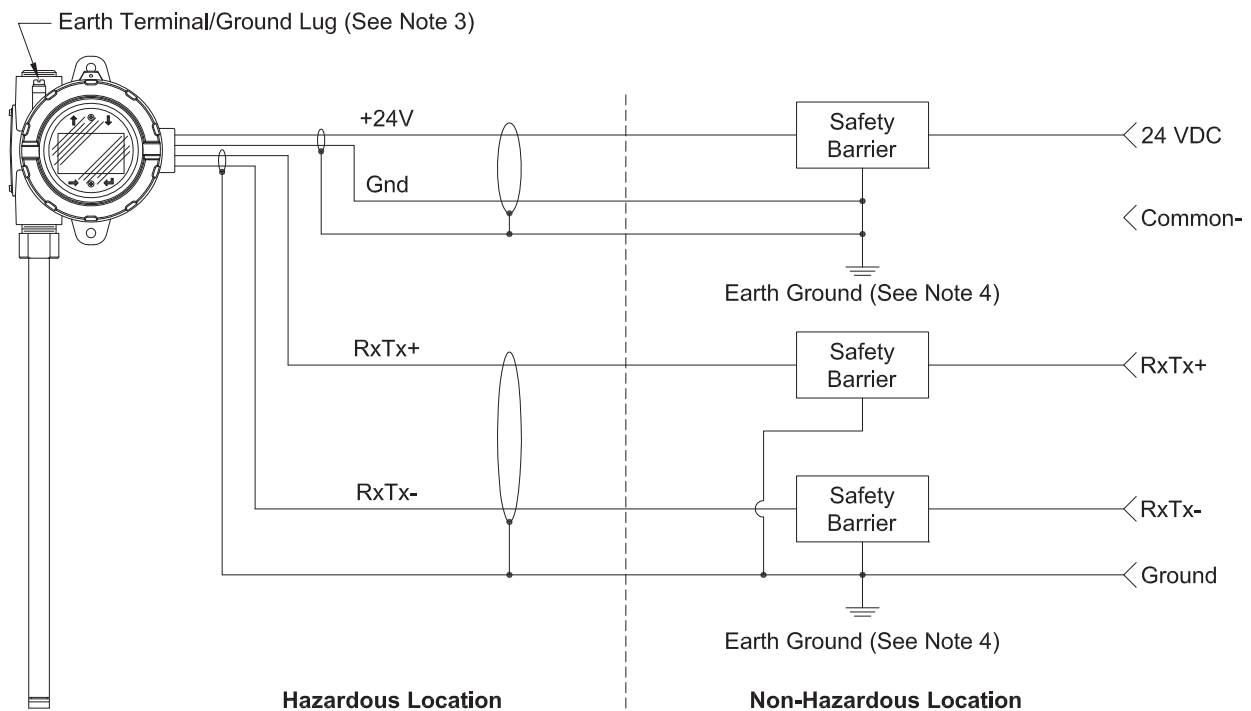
Earth Terminal/Ground Lug (See Note 3)

+24V

Gnd

Safety Barrier

24 VDC

Common-

Earth Ground (See Note 4)

RxTx+

Safety Barrier

RxTx+

RxTx-

Safety Barrier

RxTx-

Ground

Earth Ground (See Note 4)

Hazardous Location

Non-Hazardous Location